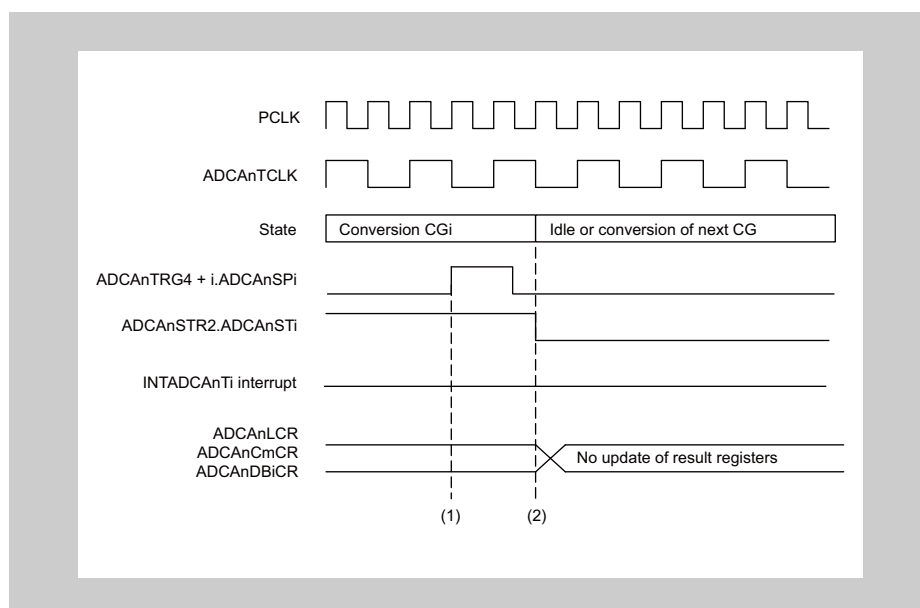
PCLK

ADCAnTCLK

State

Conversion CGi

Idle or conversion of next CG

ADCAnTRG4 + i.ADCAnSPi

ADCAnSTR2.ADCAnSTi

INTADCAnTi interrupt

ADCAnLCR
ADCAnCmCR
ADCAnDBiCR

No update of result registers

(1)

(2)